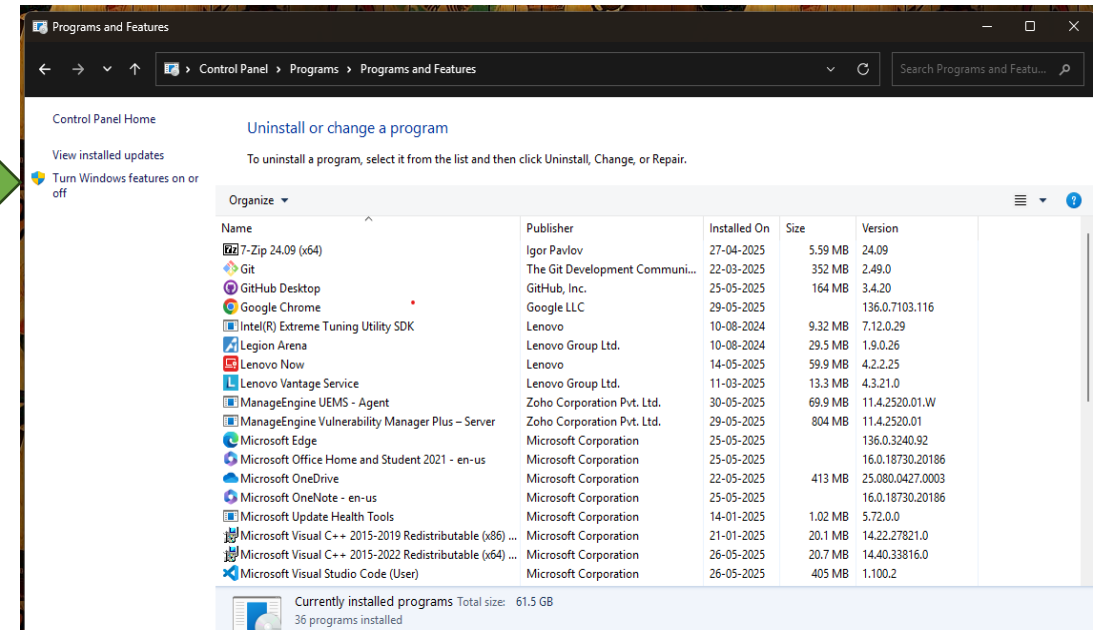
Programs and Features

Control Panel > Programs > Programs and Features

Search Programs and Featu...

Control Panel Home

View installed updates

Turn Windows features on or off

Uninstall or change a program

To uninstall a program, select it from the list and then click Uninstall, Change, or Repair.

Organize ▾

| Name | Publisher | Installed On | Size | Version |
|---|---|---|---|---|
| 7-Zip 24.09 (x64) | Igor Pavlov | 27-04-2025 | 5.59 MB | 24.09 |
| Git | The Git Development Communi... | 22-03-2025 | 352 MB | 2.49.0 |
| GitHub Desktop | GitHub, Inc. | 25-05-2025 | 164 MB | 3.4.20 |
| Google Chrome | Google LLC | 29-05-2025 | | 136.0.7103.116 |
| Intel(R) Extreme Tuning Utility SDK | Lenovo | 10-08-2024 | 9.32 MB | 7.12.0.29 |
| Legion Arena | Lenovo Group Ltd. | 10-08-2024 | 29.5 MB | 1.9.0.26 |
| Lenovo Now | Lenovo | 14-05-2025 | 59.9 MB | 4.2.2.25 |
| Lenovo Vantage Service | Lenovo Group Ltd. | 11-03-2025 | 13.3 MB | 4.3.21.0 |
| ManageEngine UEMS - Agent | Zoho Corporation Pvt. Ltd. | 30-05-2025 | 69.9 MB | 11.4.2520.01.W |
| ManageEngine Vulnerability Manager Plus – Server | Zoho Corporation Pvt. Ltd. | 29-05-2025 | 804 MB | 11.4.2520.01 |
| Microsoft Edge | Microsoft Corporation | 25-05-2025 | | 136.0.3240.92 |
| Microsoft Office Home and Student 2021 - en-us | Microsoft Corporation | 25-05-2025 | | 16.0.18730.20186 |
| Microsoft OneDrive | Microsoft Corporation | 22-05-2025 | 413 MB | 25.080.0427.0003 |
| Microsoft OneNote - en-us | Microsoft Corporation | 25-05-2025 | | 16.0.18730.20186 |
| Microsoft Update Health Tools | Microsoft Corporation | 14-01-2025 | 1.02 MB | 5.72.0.0 |
| Microsoft Visual C++ 2015-2019 Redistributable (x86) ... | Microsoft Corporation | 21-01-2025 | 20.1 MB | 14.22.27821.0 |
| Microsoft Visual C++ 2015-2022 Redistributable (x64) ... | Microsoft Corporation | 26-05-2025 | 20.7 MB | 14.40.33816.0 |
| Microsoft Visual Studio Code (User) | Microsoft Corporation | 26-05-2025 | 405 MB | 1.100.2 |

Currently installed programs Total size: 61.5 GB
36 programs installed